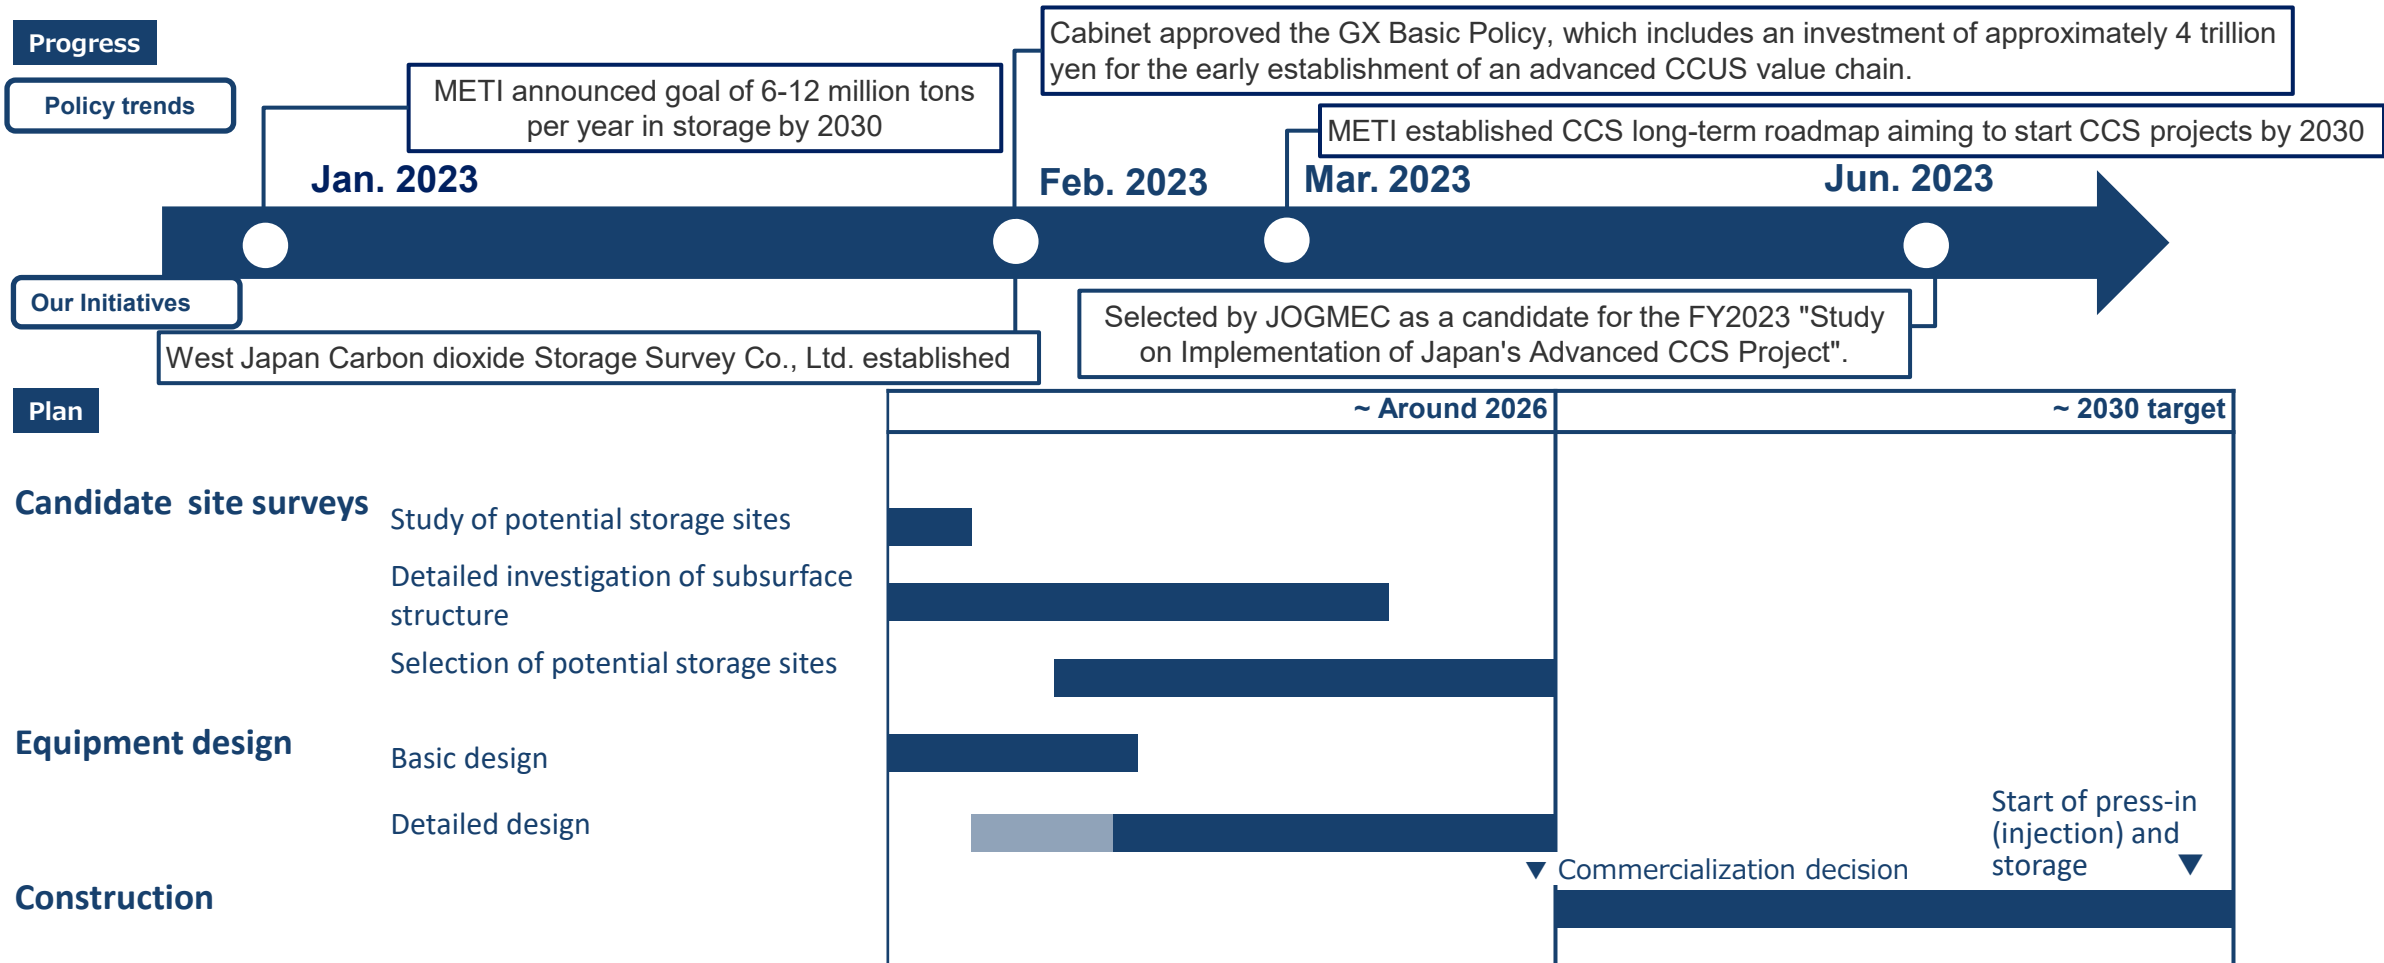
Progress

Policy trends

METI announced goal of 6-12 million tons per year in storage by 2030

Cabinet approved the GX Basic Policy, which includes an investment of approximately 4 trillion yen for the early establishment of an advanced CCUS value chain.

METI established CCS long-term roadmap aiming to start CCS projects by 2030

Jan. 2023

Feb. 2023

Mar. 2023

Jun. 2023

Our Initiatives

West Japan Carbon dioxide Storage Survey Co., Ltd. established

Selected by JOGMEC as a candidate for the FY2023 "Study on Implementation of Japan's Advanced CCS Project".

Plan

~ Around 2026

~ 2030 target

Candidate site surveys

Study of potential storage sites

Detailed investigation of subsurface structure

Selection of potential storage sites

Equipment design

Basic design

Detailed design

Start of press-in (injection) and storage

Commercialization decision

Construction